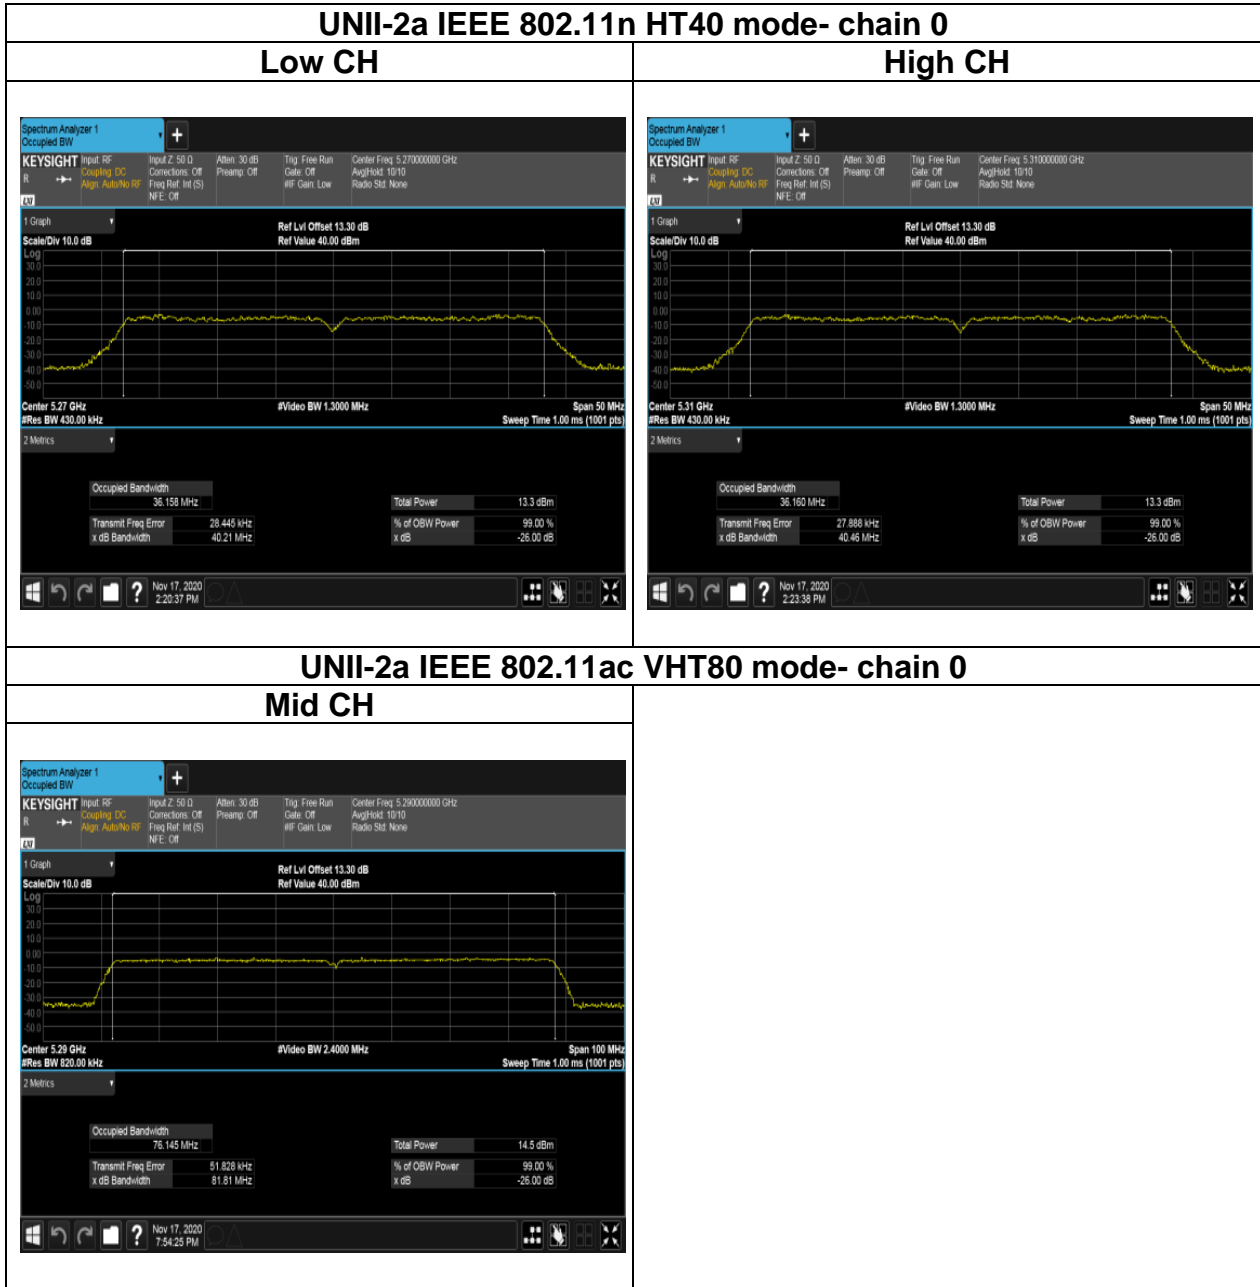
UNII-2a IEEE 802.11n HT40 mode- chain 0

| Low CH | High CH |
|---|---|
| Spectrum Analyzer 1 Occupied BW KEYSIGHT Input: RF Coupling: DC Align: Auto/No RF Input Z: 50 Ω Corrections: Off Freq Ref: Int (S) NFE: Off Atten: 30 dB Preamp: Off Trig: Free Run Gate: Off #IF Gain: Low Center Freq: 5.270000000 GHz Avg\|Hold: 10/10 Radio Std: None 1 Graph Scale/Div 10.0 dB Ref Lvl Offset 13.30 dB Ref Value 40.00 dBm Log 30.0 20.0 10.0 0.00 -10.0 -20.0 -30.0 -40.0 -50.0 Center 5.27 GHz #Res BW 430.00 kHz #Video BW 1.3000 MHz Span 50 MHz Sweep Time 1.00 ms (1001 pts) 2 Metrics Occupied Bandwidth 36.158 MHz Total Power 13.3 dBm Transmit Freq Error 28.445 kHz x dB Bandwidth 40.21 MHz % of OBW Power 99.00 % x dB -26.00 dB Nov 17, 2020 2:20:37 PM | Spectrum Analyzer 1 Occupied BW KEYSIGHT Input: RF Coupling: DC Align: Auto/No RF Input Z: 50 Ω Corrections: Off Freq Ref: Int (S) NFE: Off Atten: 30 dB Preamp: Off Trig: Free Run Gate: Off #IF Gain: Low Center Freq: 5.310000000 GHz Avg\|Hold: 10/10 Radio Std: None 1 Graph Scale/Div 10.0 dB Ref Lvl Offset 13.30 dB Ref Value 40.00 dBm Log 30.0 20.0 10.0 0.00 -10.0 -20.0 -30.0 -40.0 -50.0 Center 5.31 GHz #Res BW 430.00 kHz #Video BW 1.3000 MHz Span 50 MHz Sweep Time 1.00 ms (1001 pts) 2 Metrics Occupied Bandwidth 36.160 MHz Total Power 13.3 dBm Transmit Freq Error 27.888 kHz x dB Bandwidth 40.46 MHz % of OBW Power 99.00 % x dB -26.00 dB Nov 17, 2020 2:23:38 PM |

UNII-2a IEEE 802.11ac VHT80 mode- chain 0

| Mid CH | |
|---|---|
| Spectrum Analyzer 1 Occupied BW KEYSIGHT Input: RF Coupling: DC Align: Auto/No RF Input Z: 50 Ω Corrections: Off Freq Ref: Int (S) NFE: Off Atten: 30 dB Preamp: Off Trig: Free Run Gate: Off #IF Gain: Low Center Freq: 5.290000000 GHz Avg\|Hold: 10/10 Radio Std: None 1 Graph Scale/Div 10.0 dB Ref Lvl Offset 13.30 dB Ref Value 40.00 dBm Log 30.0 20.0 10.0 0.00 -10.0 -20.0 -30.0 -40.0 -50.0 Center 5.29 GHz #Res BW 820.00 kHz #Video BW 2.4000 MHz Span 100 MHz Sweep Time 1.00 ms (1001 pts) 2 Metrics Occupied Bandwidth 76.145 MHz Total Power 14.5 dBm Transmit Freq Error 51.828 kHz x dB Bandwidth 81.81 MHz % of OBW Power 99.00 % x dB -26.00 dB Nov 17, 2020 7:54:25 PM | |